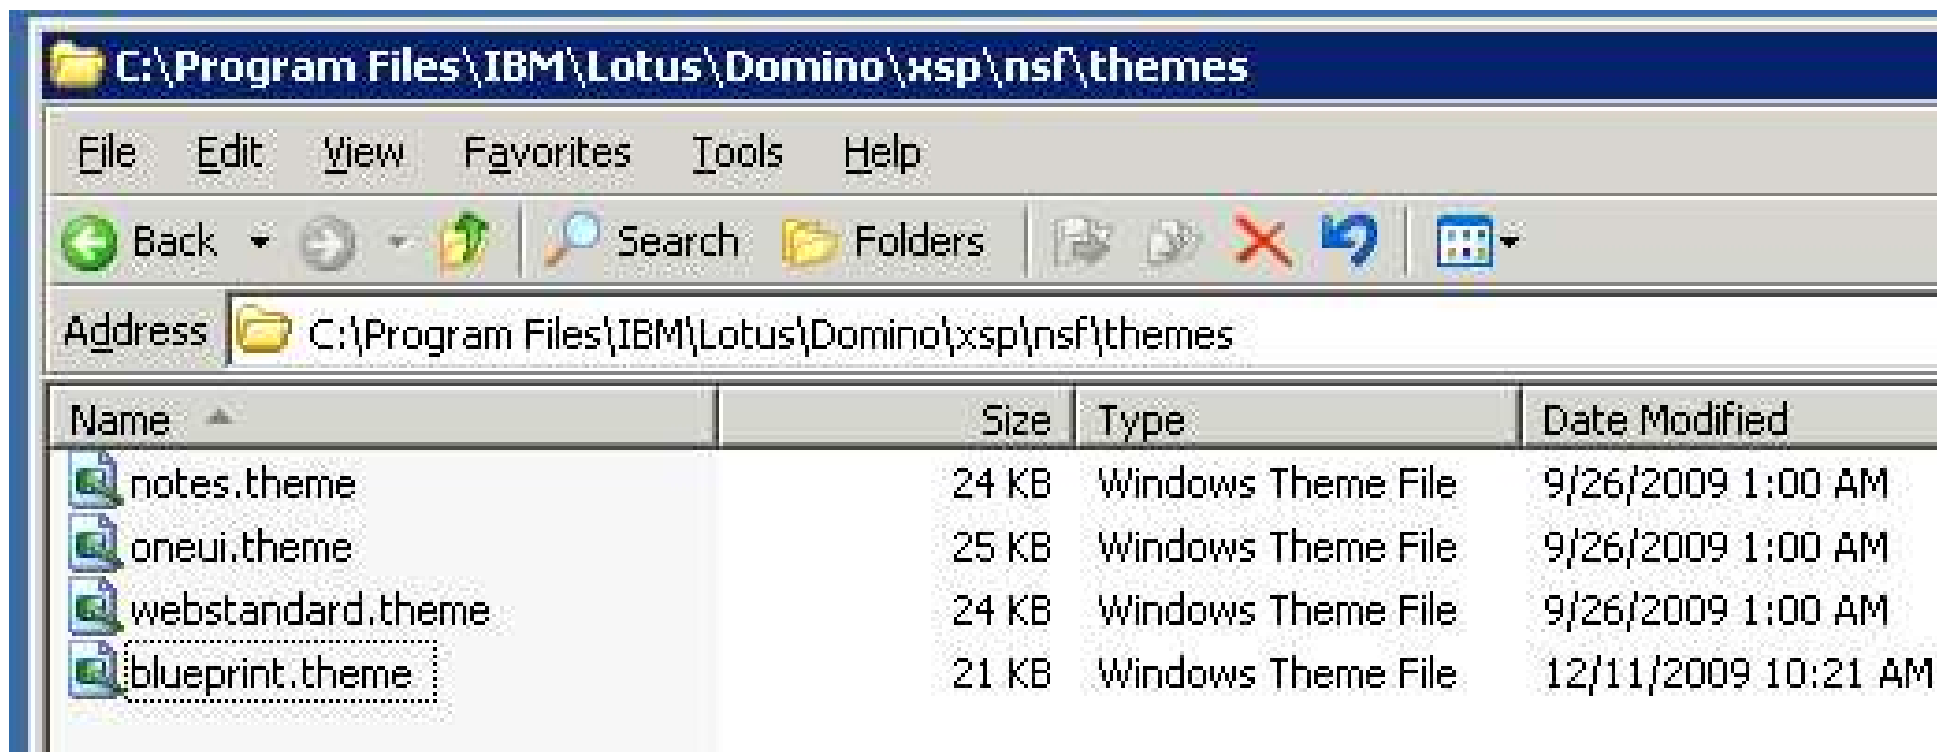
C:\Program Files\IBM\Lotus\Domino\xsp\nsf\themes

File Edit View Favorites Tools Help

Back Search Folders

Address C:\Program Files\IBM\Lotus\Domino\xsp\nsf\themes

| Name | Size | Type | Date Modified |
|---|---|---|---|
| notes.theme | 24 KB | Windows Theme File | 9/26/2009 1:00 AM |
| oneui.theme | 25 KB | Windows Theme File | 9/26/2009 1:00 AM |
| webstandard.theme | 24 KB | Windows Theme File | 9/26/2009 1:00 AM |
| blueprint.theme | 21 KB | Windows Theme File | 12/11/2009 10:21 AM |